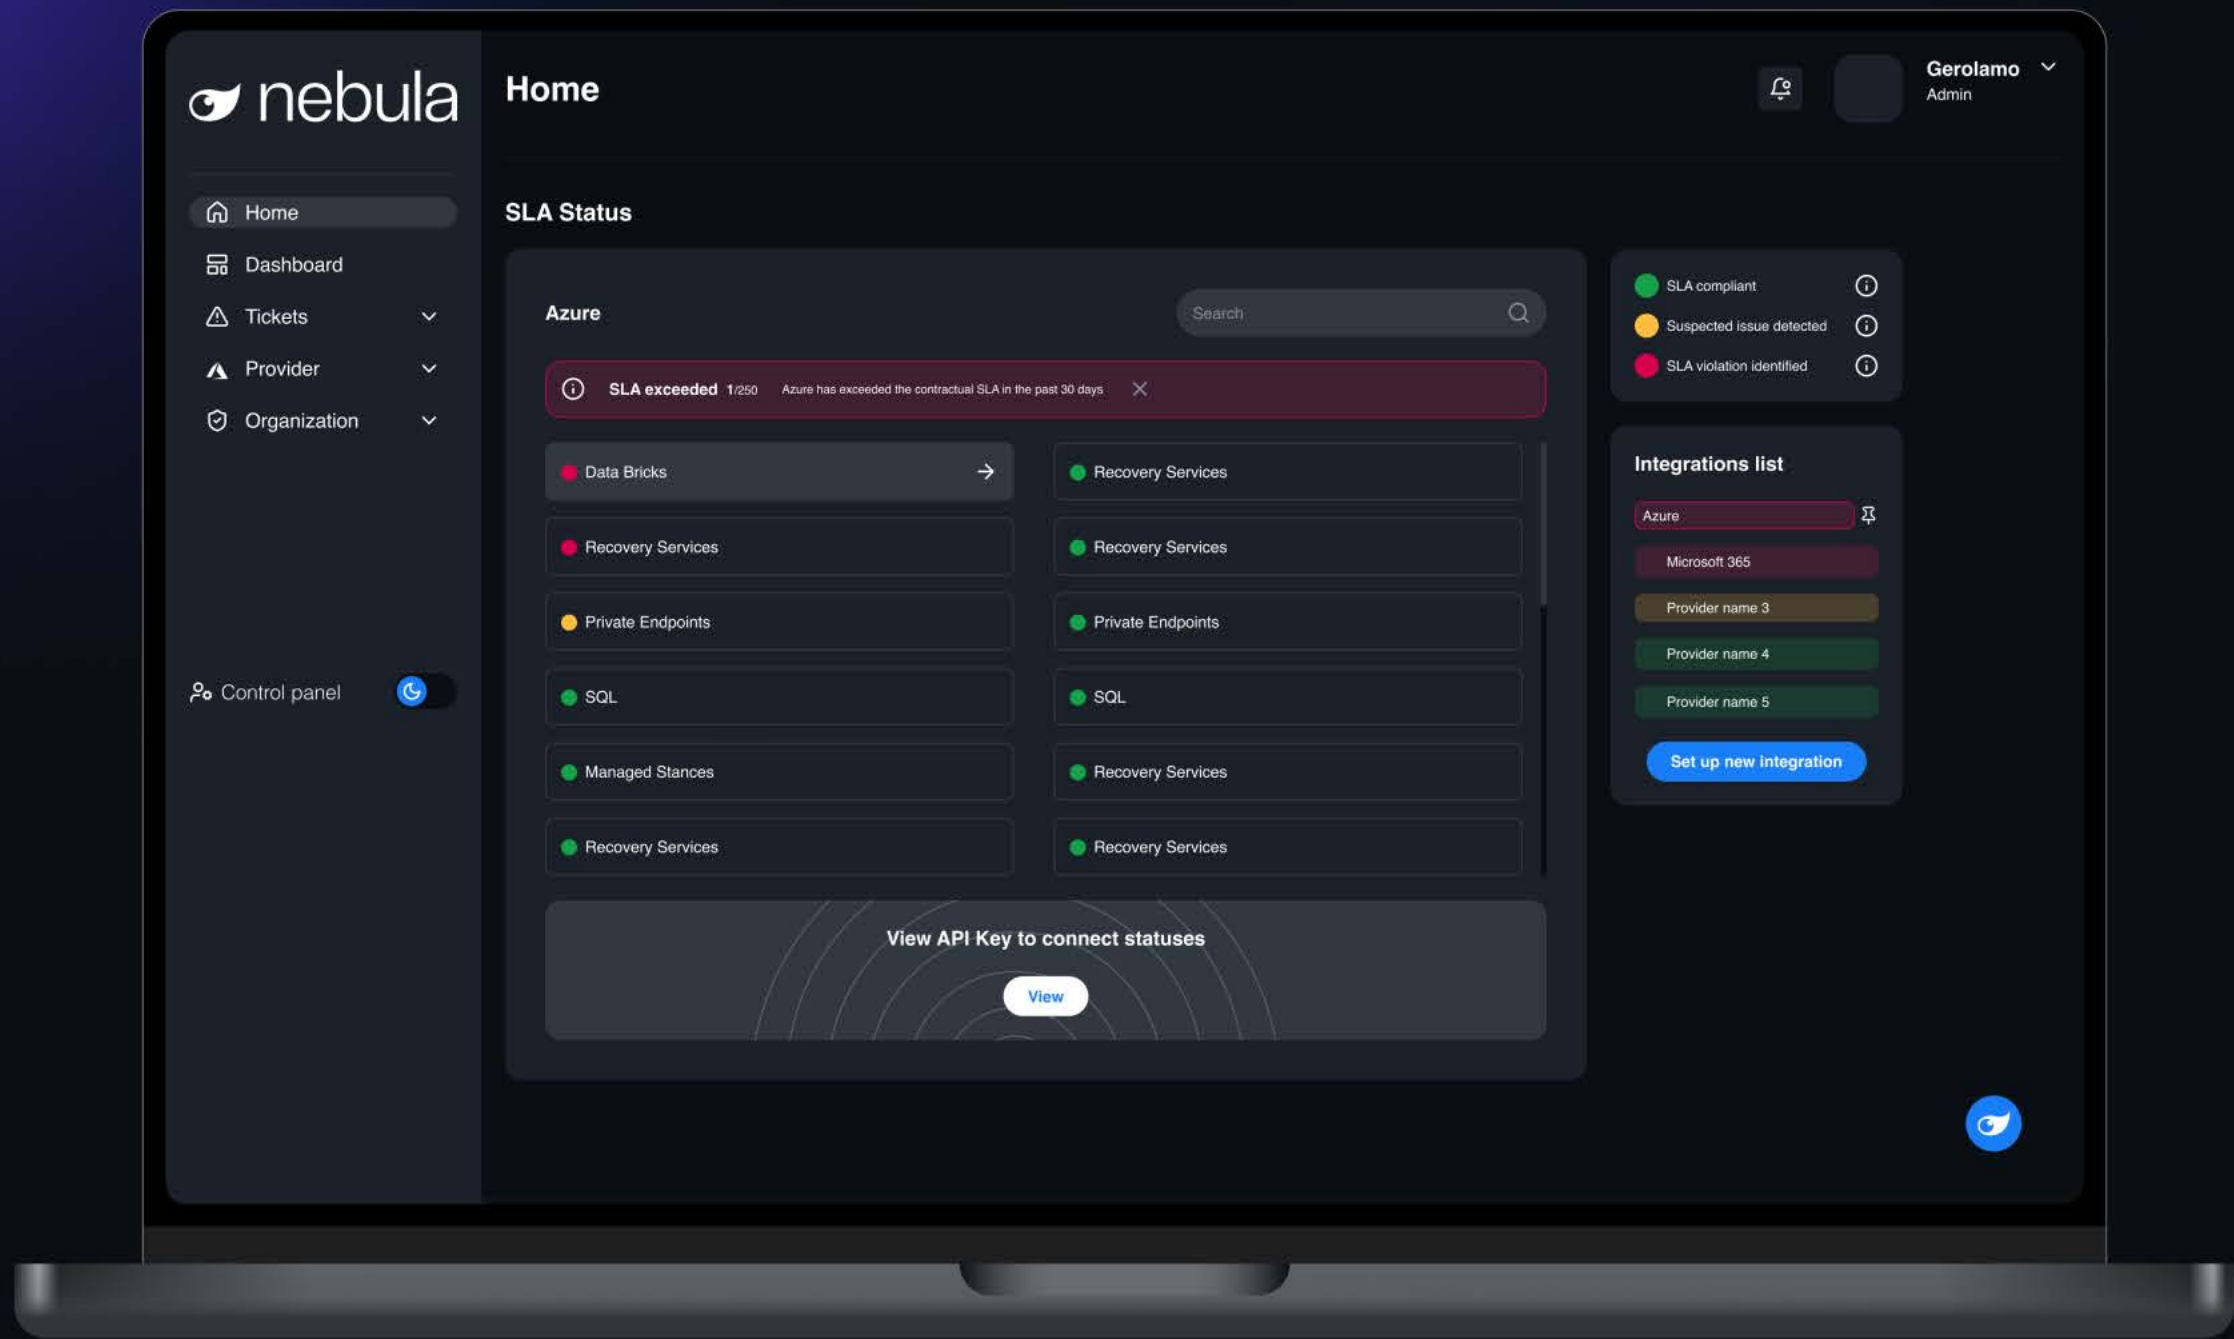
nebula

Home
Dashboard
Tickets
Provider
Organization

Control panel

Home

Gerolamo
Admin

SLA Status

Azure

Search

SLA exceeded 1/250 Azure has exceeded the contractual SLA in the past 30 days

Data Bricks
Recovery Services
Recovery Services
Recovery Services
Private Endpoints
Private Endpoints
SQL
SQL
Managed Stances
Recovery Services
Recovery Services
Recovery Services

View API Key to connect statuses
View

SLA compliant
Suspected issue detected
SLA violation identified

Integrations list
Azure
Microsoft 365
Provider name 3
Provider name 4
Provider name 5
Set up new integration